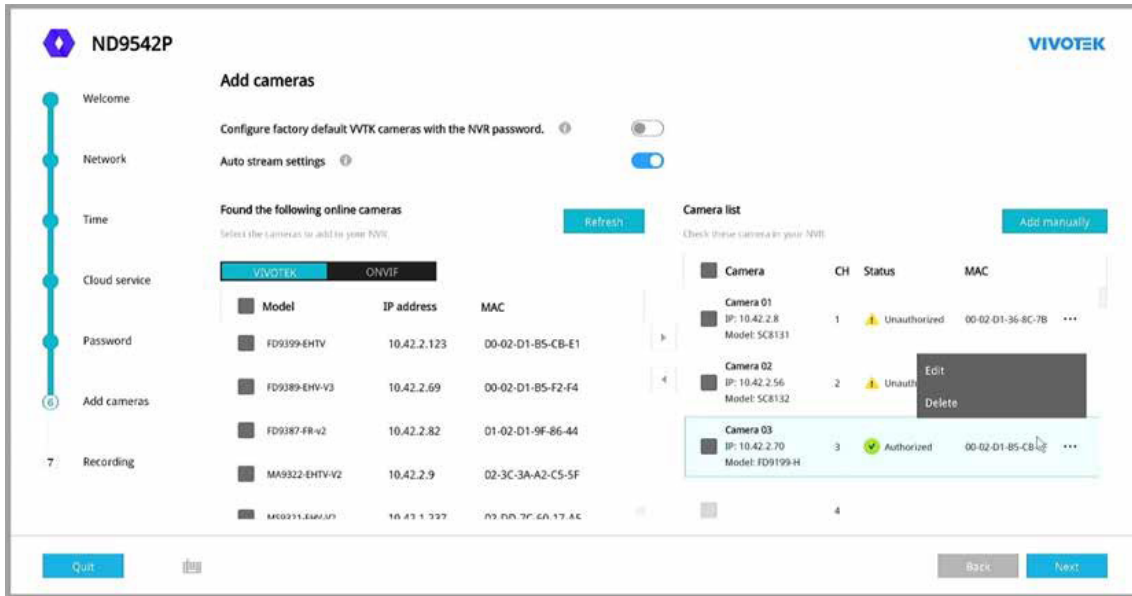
ND9542P

VIVOTEK

Welcome

Network

Time

Cloud service

Password

6 Add cameras

7 Recording

Add cameras

Configure factory default VVTK cameras with the NVR password.

Auto stream settings

Found the following online cameras

Select the cameras to add to your NVR.

Refresh

VIVOTEK ONVIF

| Model | IP address | MAC |
|---|---|---|
| FD9399-EHTV | 10.42.2.123 | 00-02-D1-B5-CB-E1 |
| FD9389-EHV-V3 | 10.42.2.69 | 00-02-D1-B5-F2-F4 |
| FD9387-FR-v2 | 10.42.2.82 | 01-02-D1-9F-86-44 |
| MA9322-EHTV-V2 | 10.42.2.9 | 02-3C-3A-A2-C5-5F |
| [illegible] | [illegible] | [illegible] |

Camera list

Check these camera in your NVR.

Add manually

| Camera | CH | Status | MAC |
|---|---|---|---|
| Camera 01 IP: 10.42.2.8 Model: SC8131 | 1 | Unauthorized | 00-02-D1-36-8C-7B |
| Camera 02 IP: 10.42.2.56 Model: SC8132 | 2 | Unauth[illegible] | |
| Camera 03 IP: 10.42.2.70 Model: FD9199-H | 3 | Authorized | 00-02-D1-B5-CB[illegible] |
| | 4 | | |

Edit

Delete

Quit

Back

Next